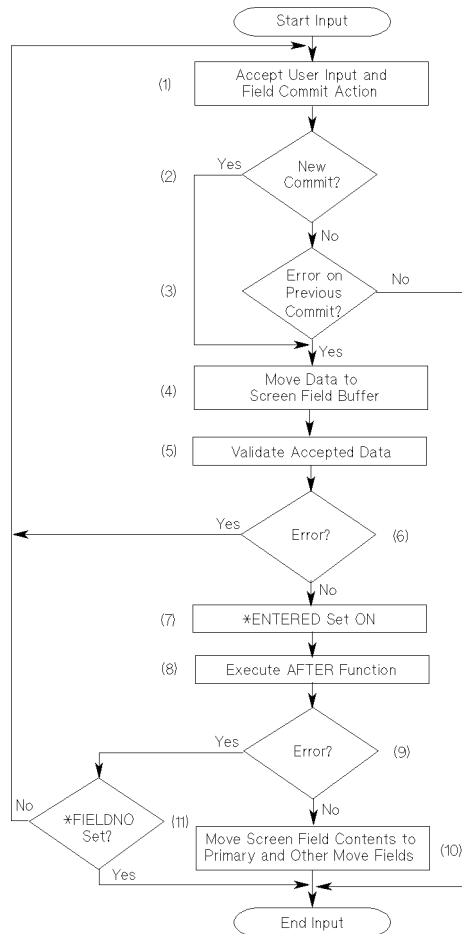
Start Input

(1) Accept User Input and Field Commit Action

(2) New Commit?

Yes

No

(3) Error on Previous Commit?

No

Yes

(4) Move Data to Screen Field Buffer

(5) Validate Accepted Data

Yes

Error? (6)

No

(7) *ENTERED Set ON

(8) Execute AFTER Function

Yes

Error? (9)

No

*FIELDNO Set? (11)

Yes

Move Screen Field Contents to Primary and Other Move Fields (10)

End Input